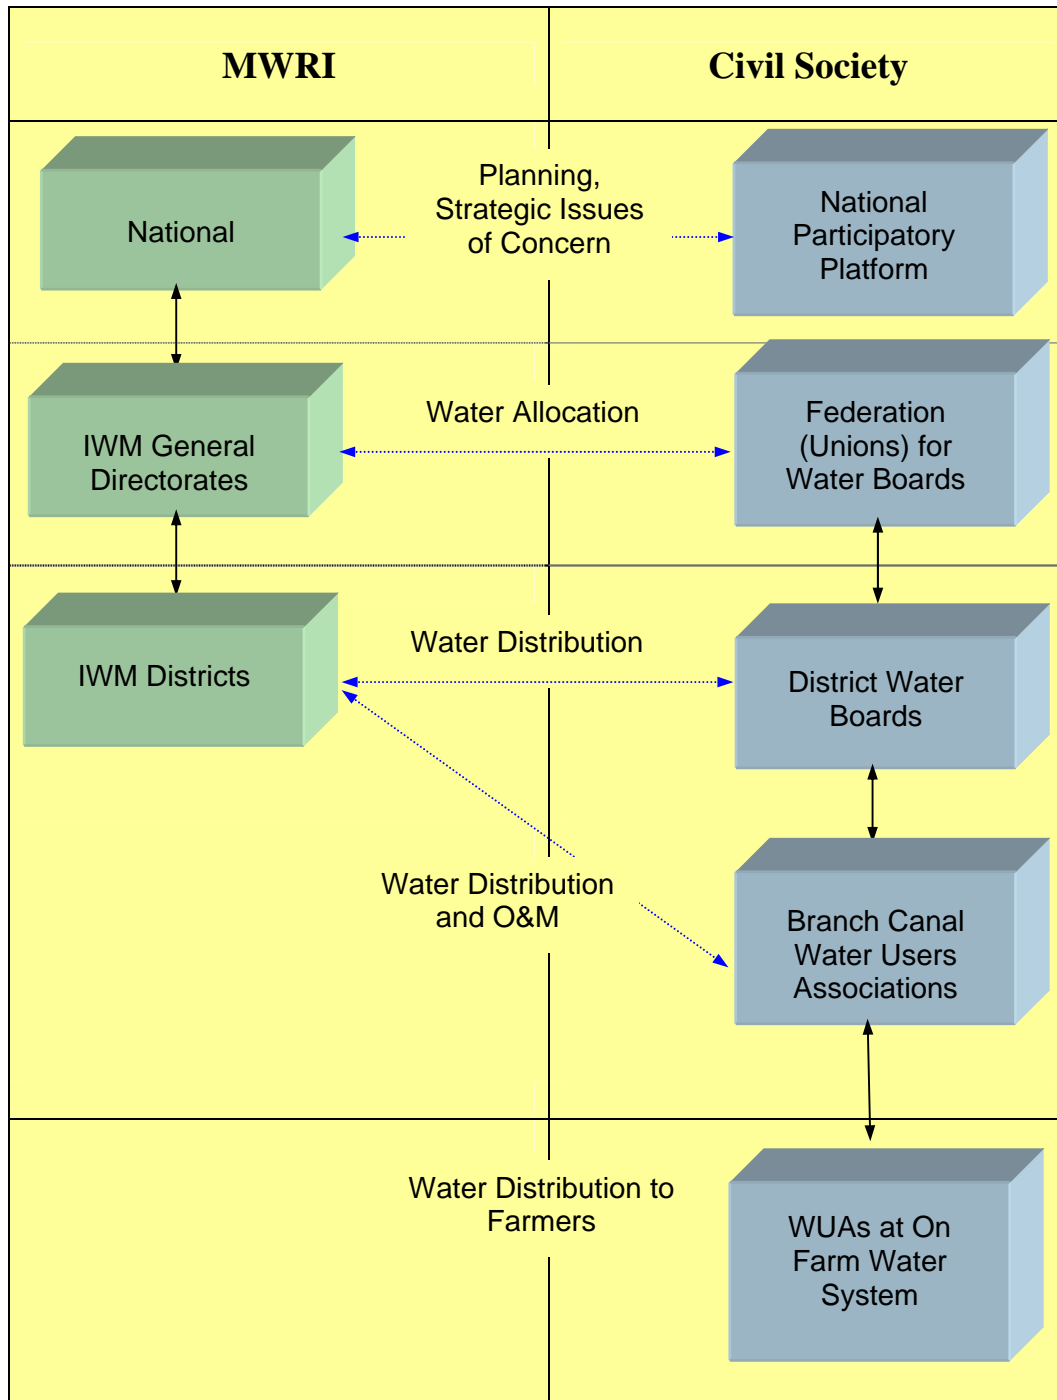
MWRI

Civil Society

National

Planning, Strategic Issues of Concern

National Participatory Platform

IWM General Directorates

Water Allocation

Federation (Unions) for Water Boards

IWM Districts

Water Distribution

District Water Boards

Water Distribution and O&M

Branch Canal Water Users Associations

Water Distribution to Farmers

WUAs at On Farm Water System